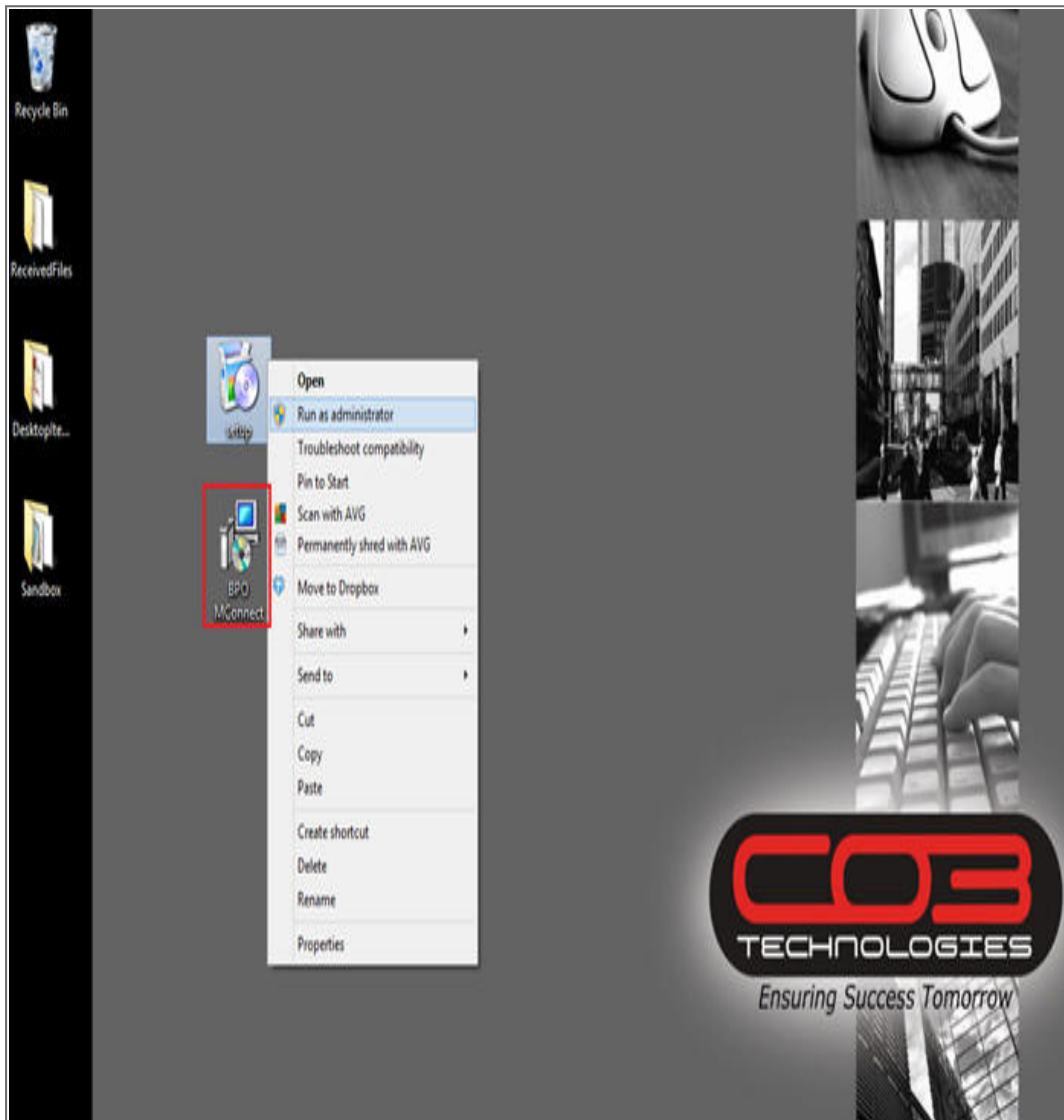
Recycle Bin

ReceivedFiles

DesktopIte...

Sandbox

setup

BPO MConnect

Open
Run as administrator
Troubleshoot compatibility
Pin to Start
Scan with AVG
Permanently shred with AVG
Move to Dropbox
Share with
Send to
Cut
Copy
Paste
Create shortcut
Delete
Rename
Properties

CO3
TECHNOLOGIES
Ensuring Success Tomorrow